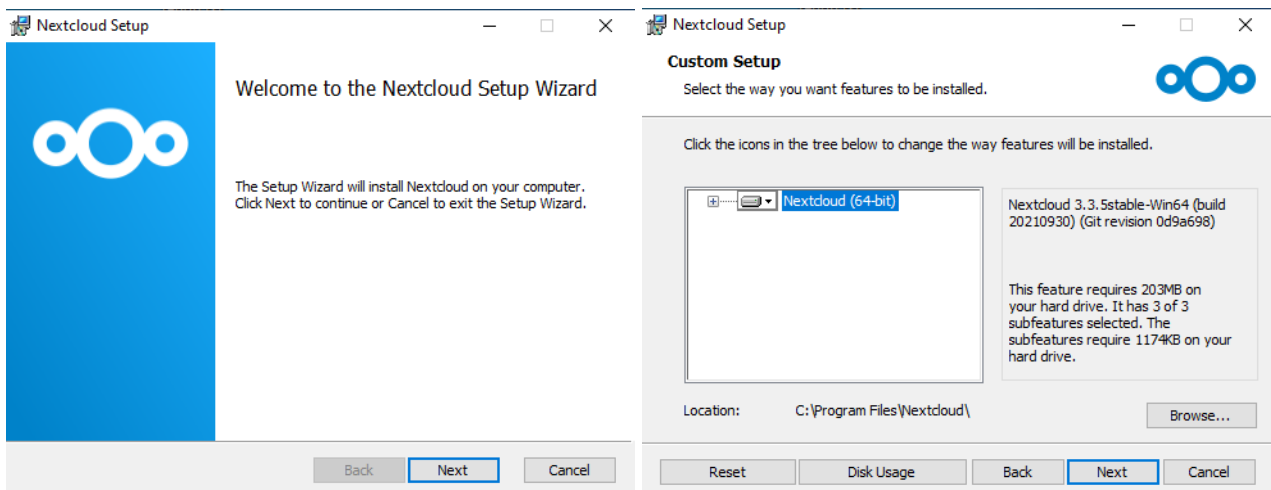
Nextcloud Setup

Welcome to the Nextcloud Setup Wizard

The Setup Wizard will install Nextcloud on your computer. Click Next to continue or Cancel to exit the Setup Wizard.

Back | Next | Cancel

Nextcloud Setup

Custom Setup

Select the way you want features to be installed.

Click the icons in the tree below to change the way features will be installed.

Nextcloud (64-bit)

Nextcloud 3.3.5stable-Win64 (build 20210930) (Git revision 0d9a698)

This feature requires 203MB on your hard drive. It has 3 of 3 subfeatures selected. The subfeatures require 1174KB on your hard drive.

Location: C:\Program Files\Nextcloud\

Browse...

Reset | Disk Usage | Back | Next | Cancel